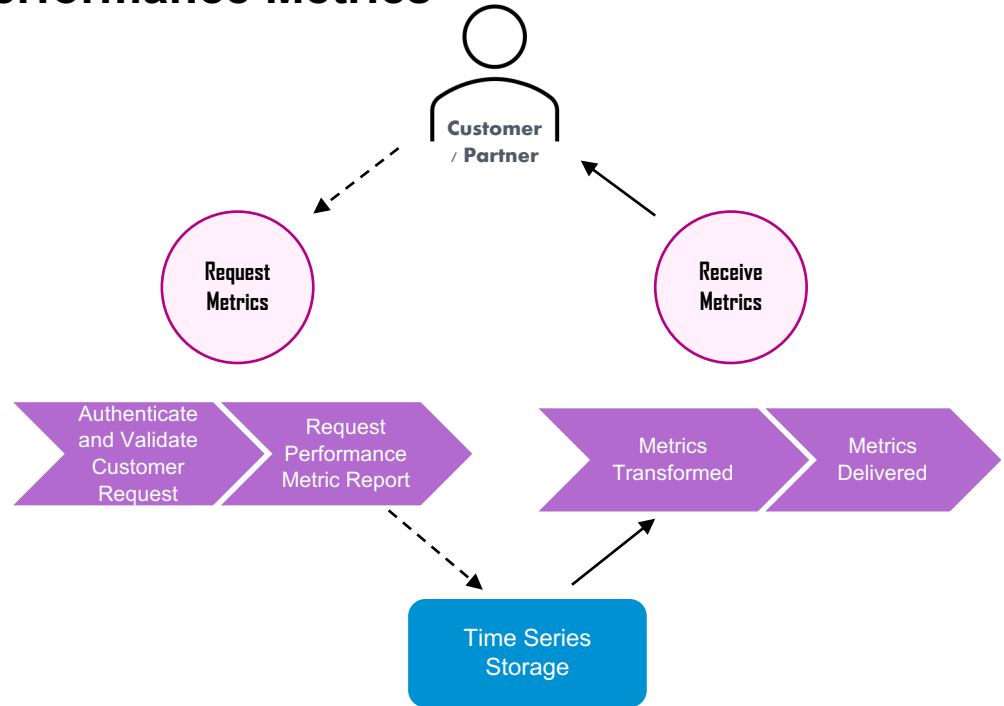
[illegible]rformance Metrics

Customer / Partner

Request Metrics

Receive Metrics

Authenticate and Validate Customer Request

Request Performance Metric Report

Metrics Transformed

Metrics Delivered

Time Series Storage